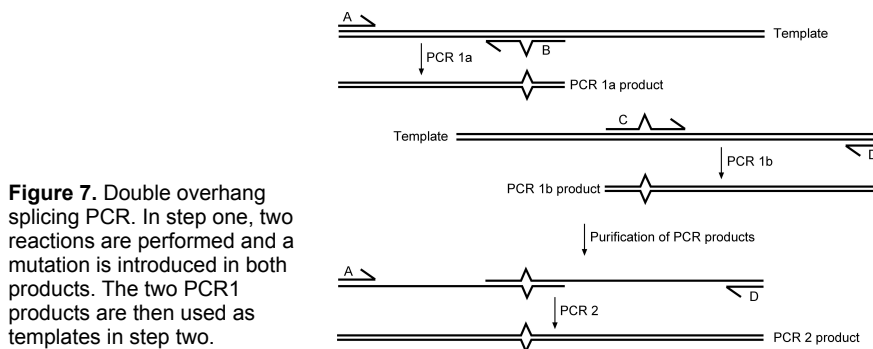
**Figure 7.** Double overhang splicing PCR. In step one, two reactions are performed and a mutation is introduced in both products. The two PCR1 products are then used as templates in step two.

A

Template

PCR 1a

B

PCR 1a product

C

Template

PCR 1b

D

PCR 1b product

Purification of PCR products

A

D

PCR 2

PCR 2 product